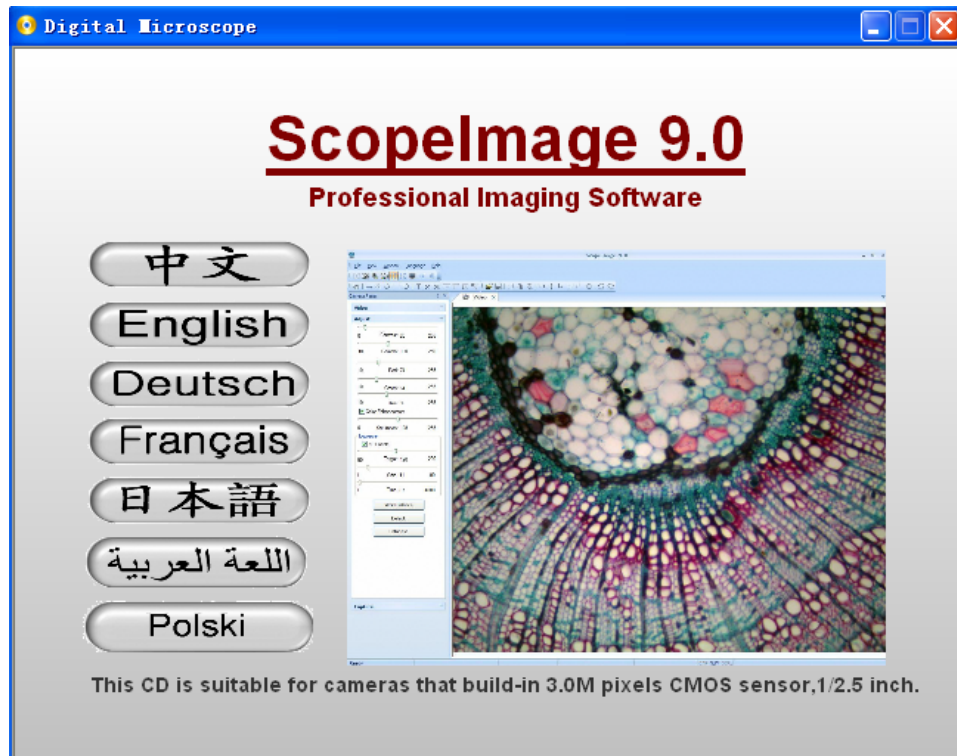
Digital Microscope

ScopeImage 9.0

Professional Imaging Software

中文

English

Deutsch

Français

日本語

اللغة العربية

Polski

This CD is suitable for cameras that build-in 3.0M pixels CMOS sensor,1/2.5 inch.